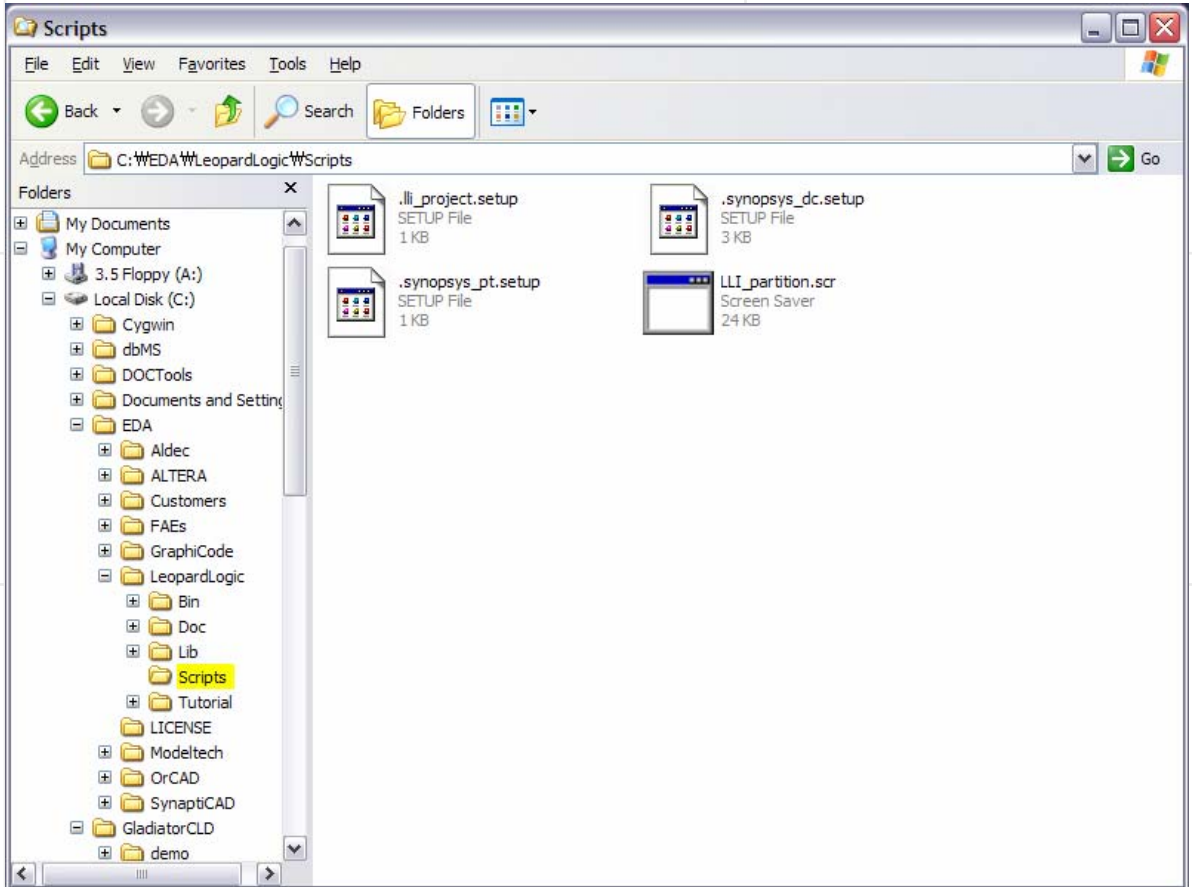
Scripts

File Edit View Favorites Tools Help

Back Search Folders

Address C:₩EDA₩LeopardLogic₩Scripts Go

Folders

My Documents
My Computer
3.5 Floppy (A:)
Local Disk (C:)
Cygwin
dbMS
DOCTools
Documents and Setting
EDA
Aldec
ALTERA
Customers
FAEs
GraphiCode
LeopardLogic
Bin
Doc
Lib
Scripts
Tutorial
LICENSE
Modeltech
OrCAD
SynaptiCAD
GladiatorCLD
demo

.lli_project.setup
SETUP File
1 KB

.synopsys_dc.setup
SETUP File
3 KB

.synopsys_pt.setup
SETUP File
1 KB

LLI_partition.scr
Screen Saver
24 KB